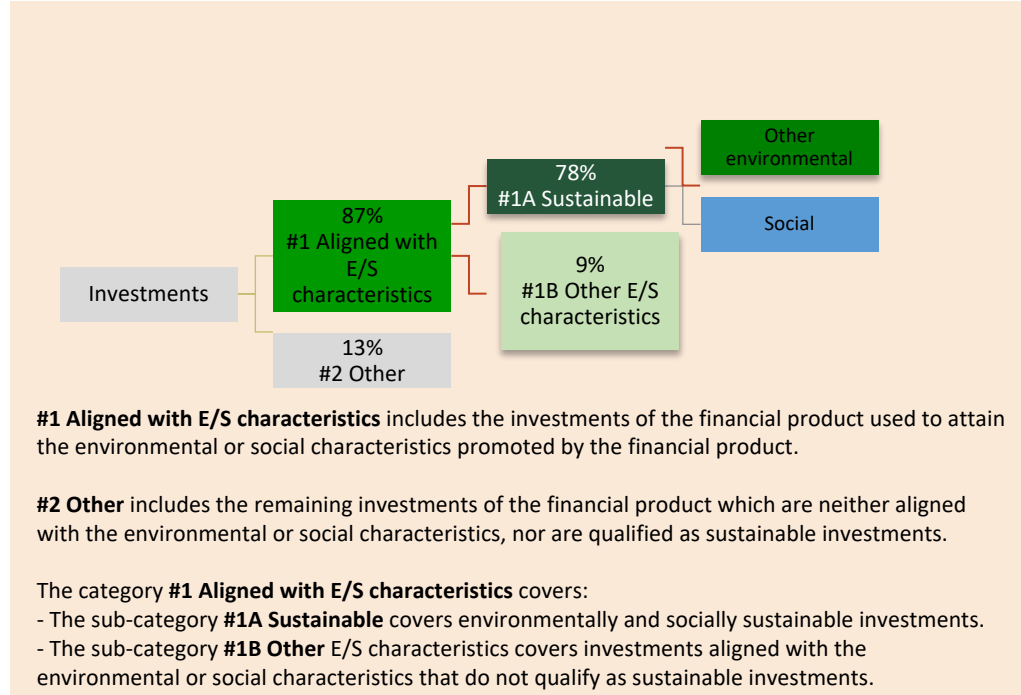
Investments

87%
#1 Aligned with E/S characteristics

13%
#2 Other

78%
#1A Sustainable

9%
#1B Other E/S characteristics

Other environmental

Social

**#1 Aligned with E/S characteristics** includes the investments of the financial product used to attain the environmental or social characteristics promoted by the financial product.

**#2 Other** includes the remaining investments of the financial product which are neither aligned with the environmental or social characteristics, nor are qualified as sustainable investments.

The category **#1 Aligned with E/S characteristics** covers:
- The sub-category **#1A Sustainable** covers environmentally and socially sustainable investments.
- The sub-category **#1B Other** E/S characteristics covers investments aligned with the environmental or social characteristics that do not qualify as sustainable investments.